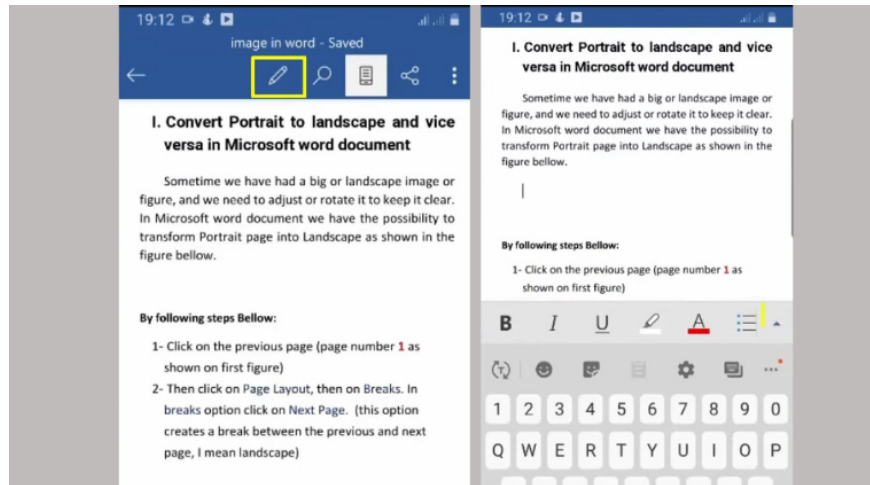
19:12

image in word - Saved

I. Convert Portrait to landscape and vice versa in Microsoft word document

Sometime we have had a big or landscape image or figure, and we need to adjust or rotate it to keep it clear. In Microsoft word document we have the possibility to transform Portrait page into Landscape as shown in the figure bellow.

By following steps Bellow:

1- Click on the previous page (page number 1 as shown on first figure)

2- Then click on Page Layout, then on Breaks. In breaks option click on Next Page. (this option creates a break between the previous and next page, I mean landscape)

19:12

I. Convert Portrait to landscape and vice versa in Microsoft word document

Sometime we have had a big or landscape image or figure, and we need to adjust or rotate it to keep it clear. In Microsoft word document we have the possibility to transform Portrait page into Landscape as shown in the figure bellow.

By following steps Bellow:

1- Click on the previous page (page number 1 as shown on first figure)

B I U A

1 2 3 4 5 6 7 8 9 0
Q W E R T Y U I O P